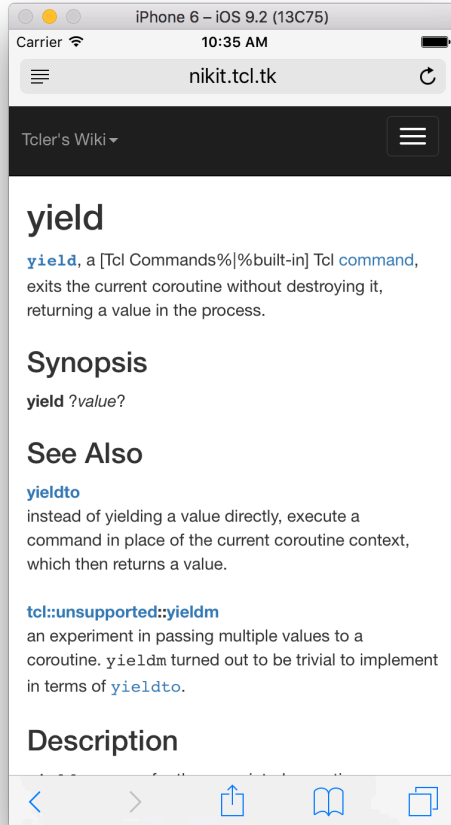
iPhone 6 – iOS 9.2 (13C75)

Carrier

10:35 AM

nikit.tcl.tk

Tcler's Wiki

yield

yield, a [Tcl Commands%|%built-in] Tcl command, exits the current coroutine without destroying it, returning a value in the process.

Synopsis

yield ?value?

See Also

yieldto
instead of yielding a value directly, execute a command in place of the current coroutine context, which then returns a value.

tcl::unsupported::yieldm
an experiment in passing multiple values to a coroutine. yieldm turned out to be trivial to implement in terms of yieldto.

Description

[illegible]